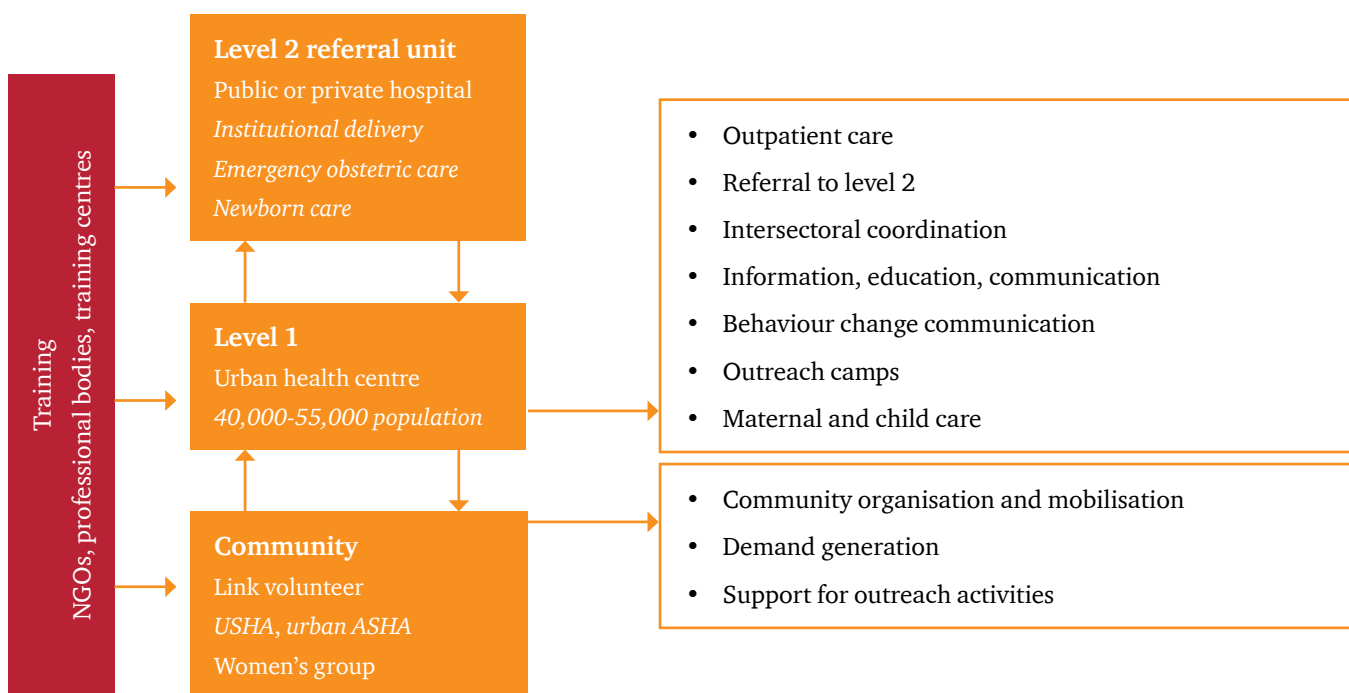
Training
NGOs, professional bodies, training centres

Level 2 referral unit
Public or private hospital
Institutional delivery
Emergency obstetric care
Newborn care

Level 1
Urban health centre
40,000-55,000 population

Community
Link volunteer
USHA, urban ASHA
Women's group

- Outpatient care
- Referral to level 2
- Intersectoral coordination
- Information, education, communication
- Behaviour change communication
- Outreach camps
- Maternal and child care

- Community organisation and mobilisation
- Demand generation
- Support for outreach activities